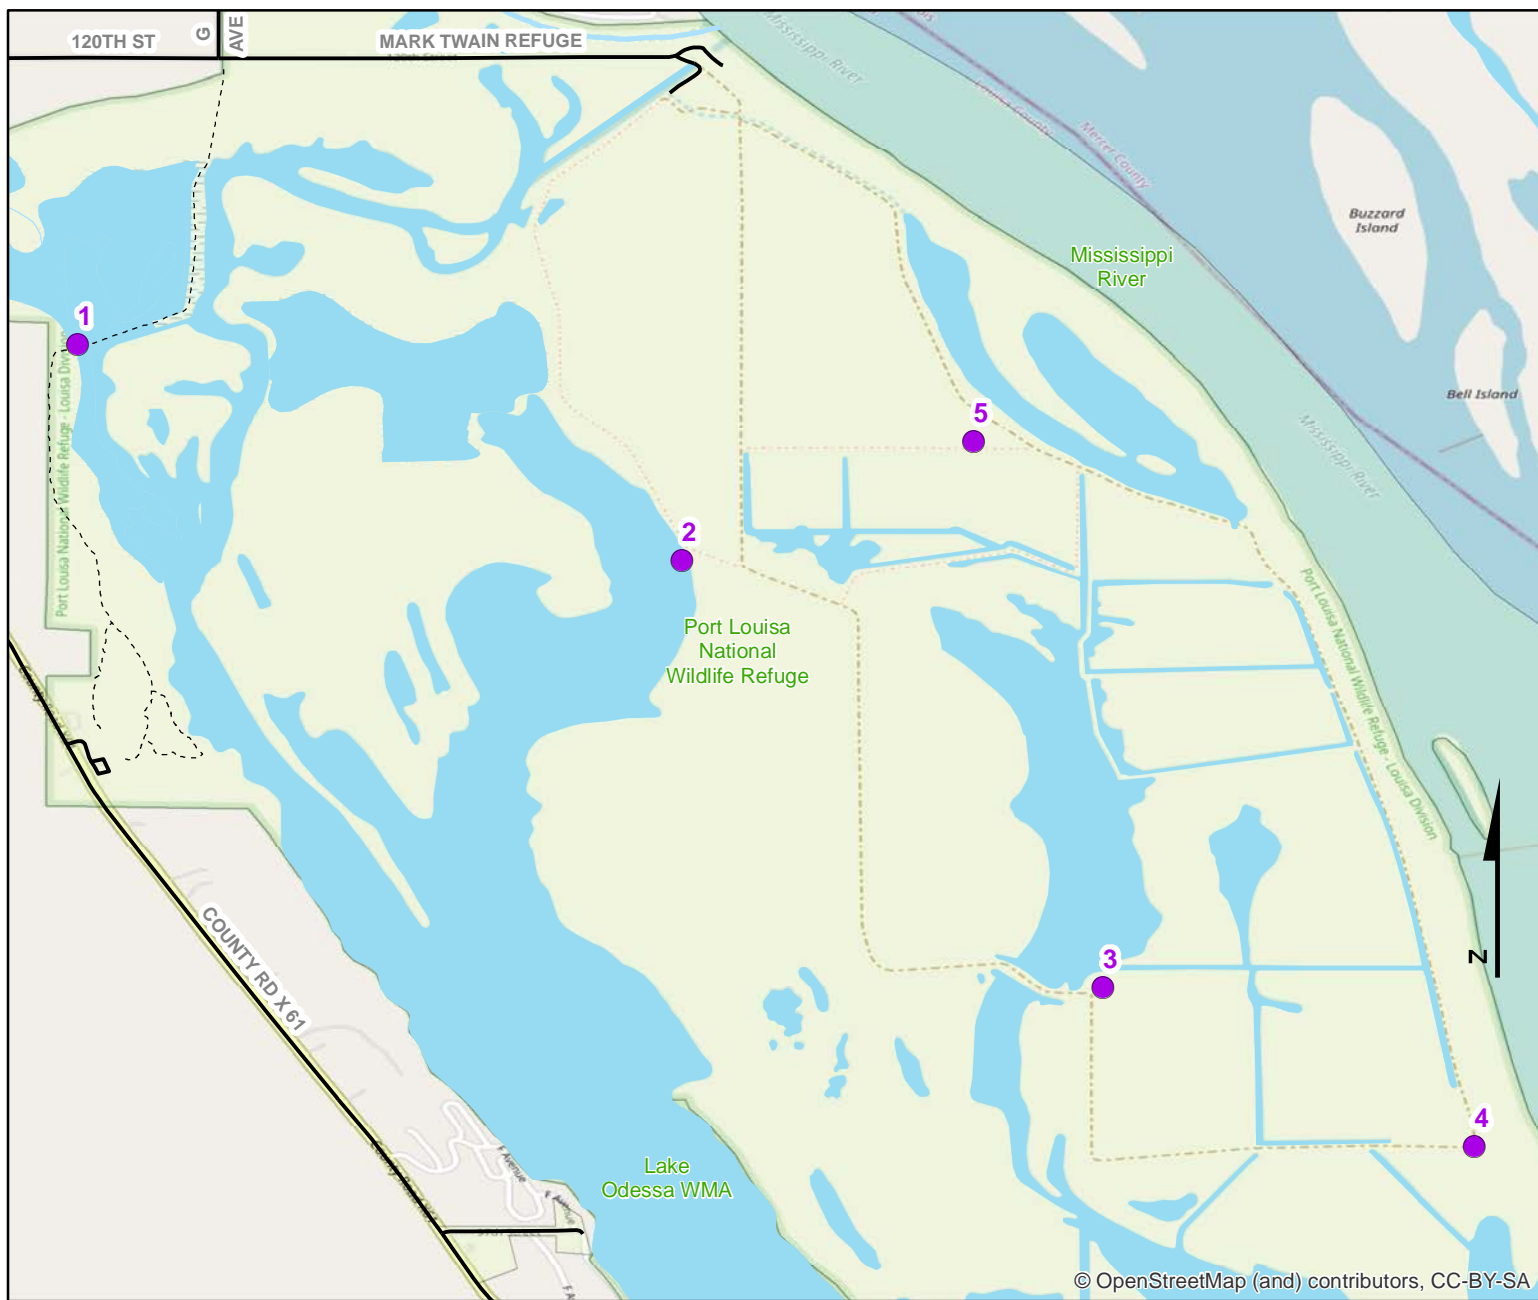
120TH ST

G AVE

MARK TWAIN REFUGE

Mississippi River

Louisa County

Mercer County

Buzzard Island

Mississippi River

Bell Island

Mississippi River

1

Port Louisa National Wildlife Refuge - Louisa Division

5

2

Port Louisa National Wildlife Refuge

Port Louisa National Wildlife Refuge - Louisa Division

N

COUNTY RD X 61

3

4

Lake Odessa WMA

F Avenue

© OpenStreetMap (and) contributors, CC-BY-SA